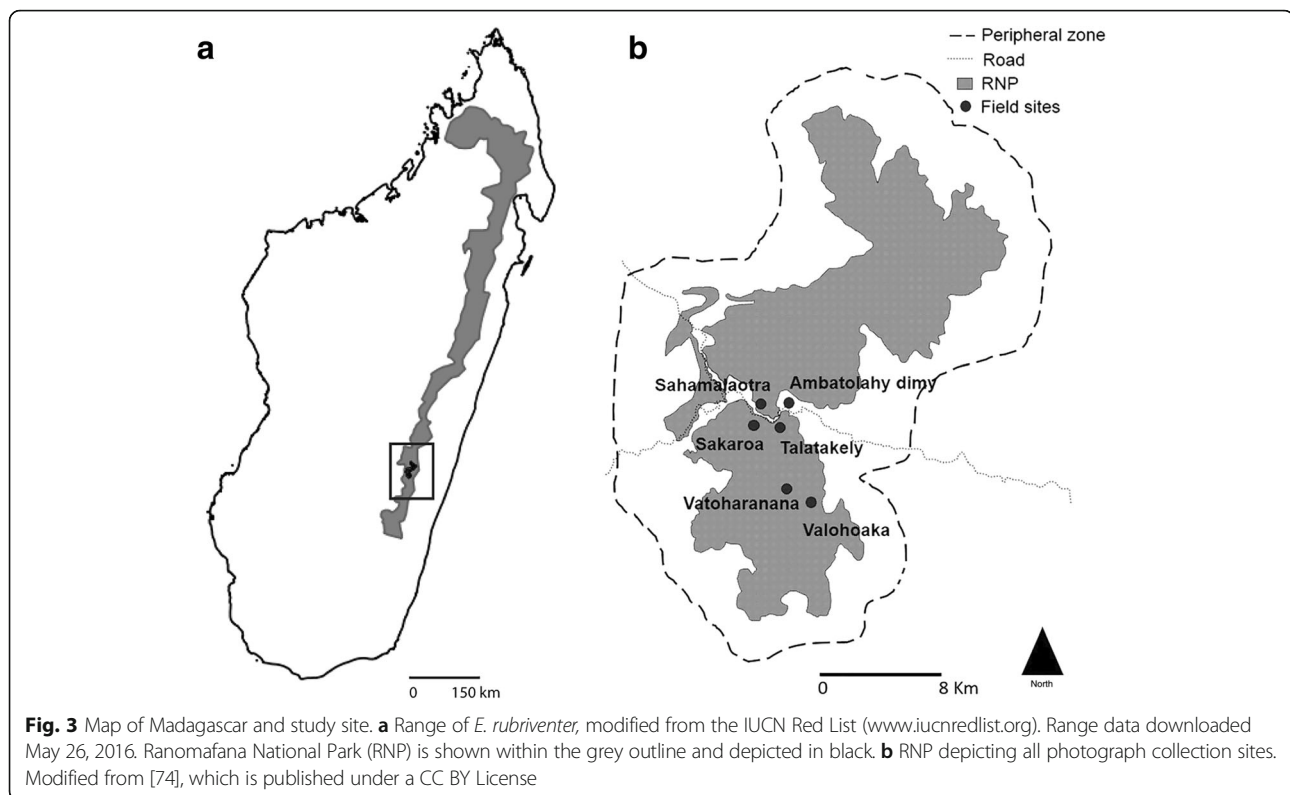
a

0 150 km

b

Peripheral zone
Road
RNP
Field sites

Sahamalaotra
Ambatolahy dimy
Sakaroa
Talatakely
Vatoharanana
Valohoaka

0 8 Km

North

**Fig. 3** Map of Madagascar and study site. **a** Range of *E. rubriventer,* modified from the IUCN Red List (www.iucnredlist.org). Range data downloaded May 26, 2016. Ranomafana National Park (RNP) is shown within the grey outline and depicted in black. **b** RNP depicting all photograph collection sites. Modified from [74], which is published under a CC BY License